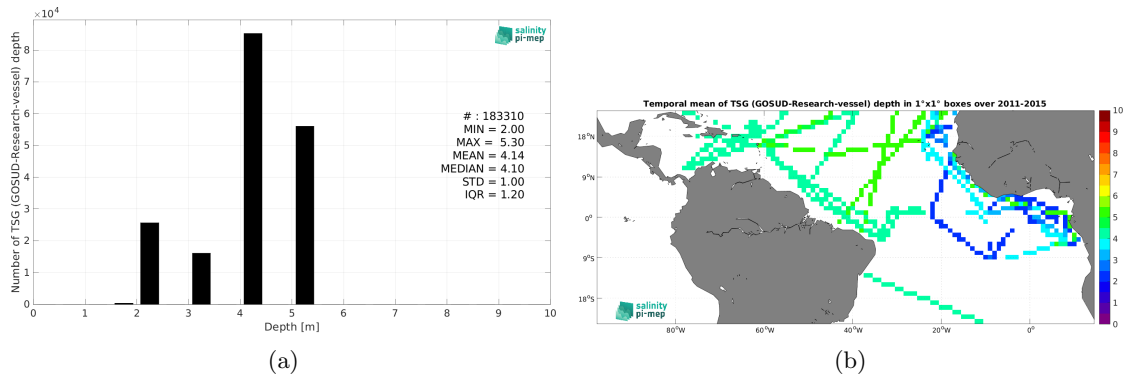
$\times 10^4$

salinity pi-mep

Number of TSG (GOSUD-Research-vessel) depth

8
7
6
5
4
3
2
1
0

0 1 2 3 4 5 6 7 8 9 10

Depth [m]

# : 183310
MIN = 2.00
MAX = 5.30
MEAN = 4.14
MEDIAN = 4.10
STD = 1.00
IQR = 1.20

(a)

Temporal mean of TSG (GOSUD-Research-vessel) depth in 1°x1° boxes over 2011-2015

18°N
9°N
0°
9°S
18°S

80°W 60°W 40°W 20°W 0°

salinity pi-mep

10
9
8
7
6
5
4
3
2
1
0

(b)